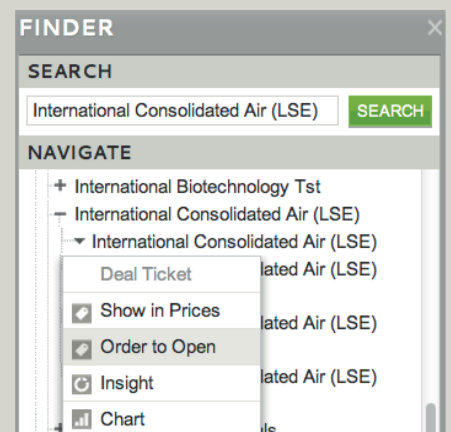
FINDER
×
SEARCH
International Consolidated Air (LSE)
SEARCH
NAVIGATE
+ International Biotechnology Tst
− International Consolidated Air (LSE)
International Consolidated Air (LSE)
Deal Ticket
Show in Prices
Order to Open
Insight
Chart
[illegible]lated Air (LSE)
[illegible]lated Air (LSE)
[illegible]lated Air (LSE)
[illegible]als